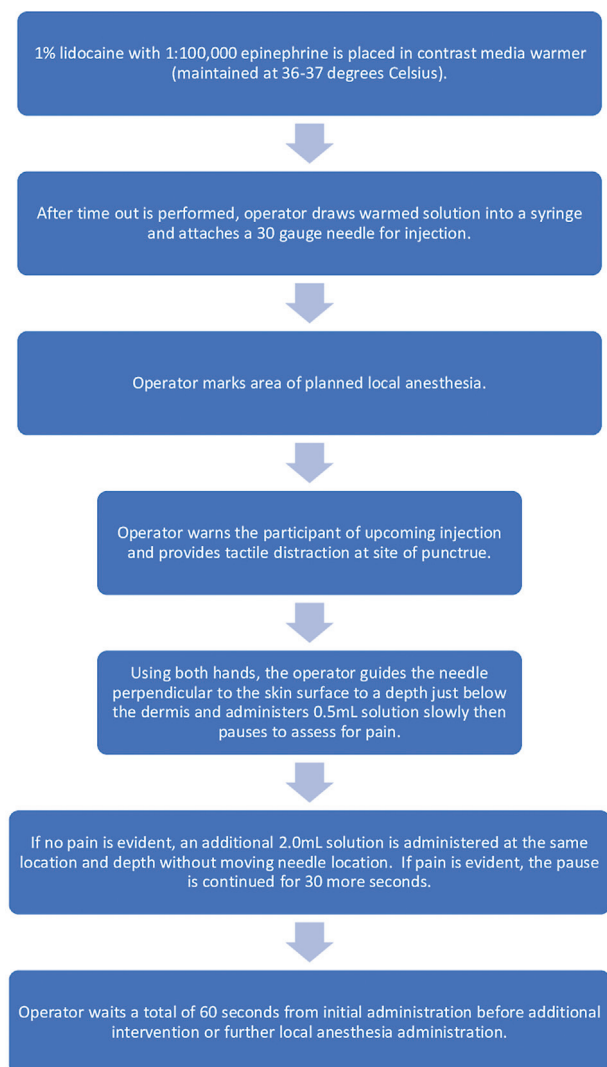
1% lidocaine with 1:100,000 epinephrine is placed in contrast media warmer (maintained at 36-37 degrees Celsius).

After time out is performed, operator draws warmed solution into a syringe and attaches a 30 gauge needle for injection.

Operator marks area of planned local anesthesia.

Operator warns the participant of upcoming injection and provides tactile distraction at site of punctrue.

Using both hands, the operator guides the needle perpendicular to the skin surface to a depth just below the dermis and administers 0.5mL solution slowly then pauses to assess for pain.

If no pain is evident, an additional 2.0mL solution is administered at the same location and depth without moving needle location. If pain is evident, the pause is continued for 30 more seconds.

Operator waits a total of 60 seconds from initial administration before additional intervention or further local anesthesia administration.